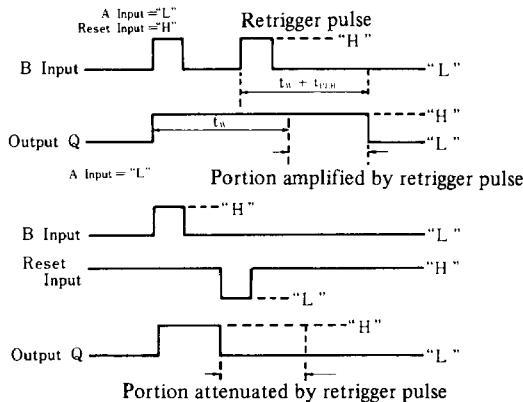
A Input ="L"
Reset Input ="H"

Retrigger pulse

B Input

"H"

"L"

$t_w + t_{PLH}$

Output Q

$t_w$

"H"

"L"

A Input = "L"

Portion amplified by retrigger pulse

B Input

"H"

"L"

Reset Input

"H"

"L"

Output Q

"H"

"L"

Portion attenuated by retrigger pulse